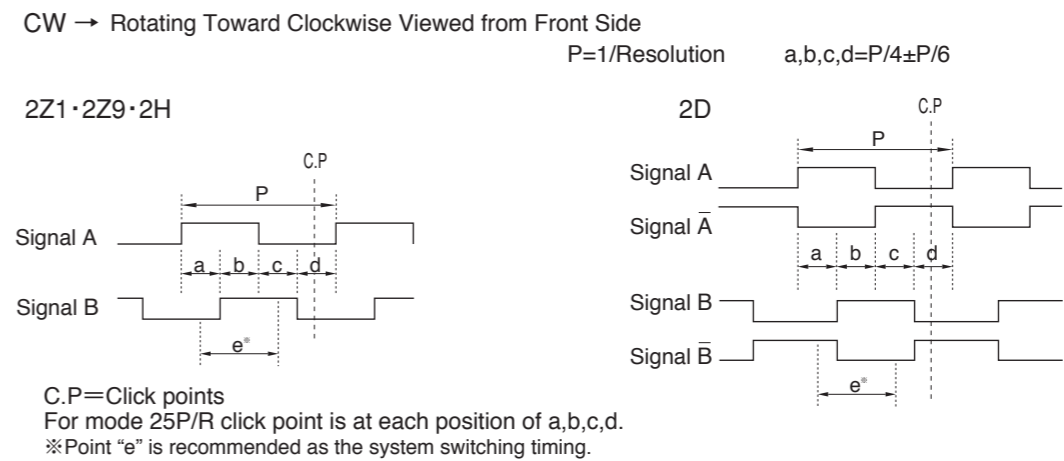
CW → Rotating Toward Clockwise Viewed from Front Side

P=1/Resolution a,b,c,d=P/4±P/6

2Z1·2Z9·2H

C.P

P

Signal A

a b c d

Signal B

e※

2D

C.P

P

Signal A

Signal $\bar{A}$

a b c d

Signal B

Signal $\bar{B}$

e※

C.P=Click points
For mode 25P/R click point is at each position of a,b,c,d.
※Point “e” is recommended as the system switching timing.